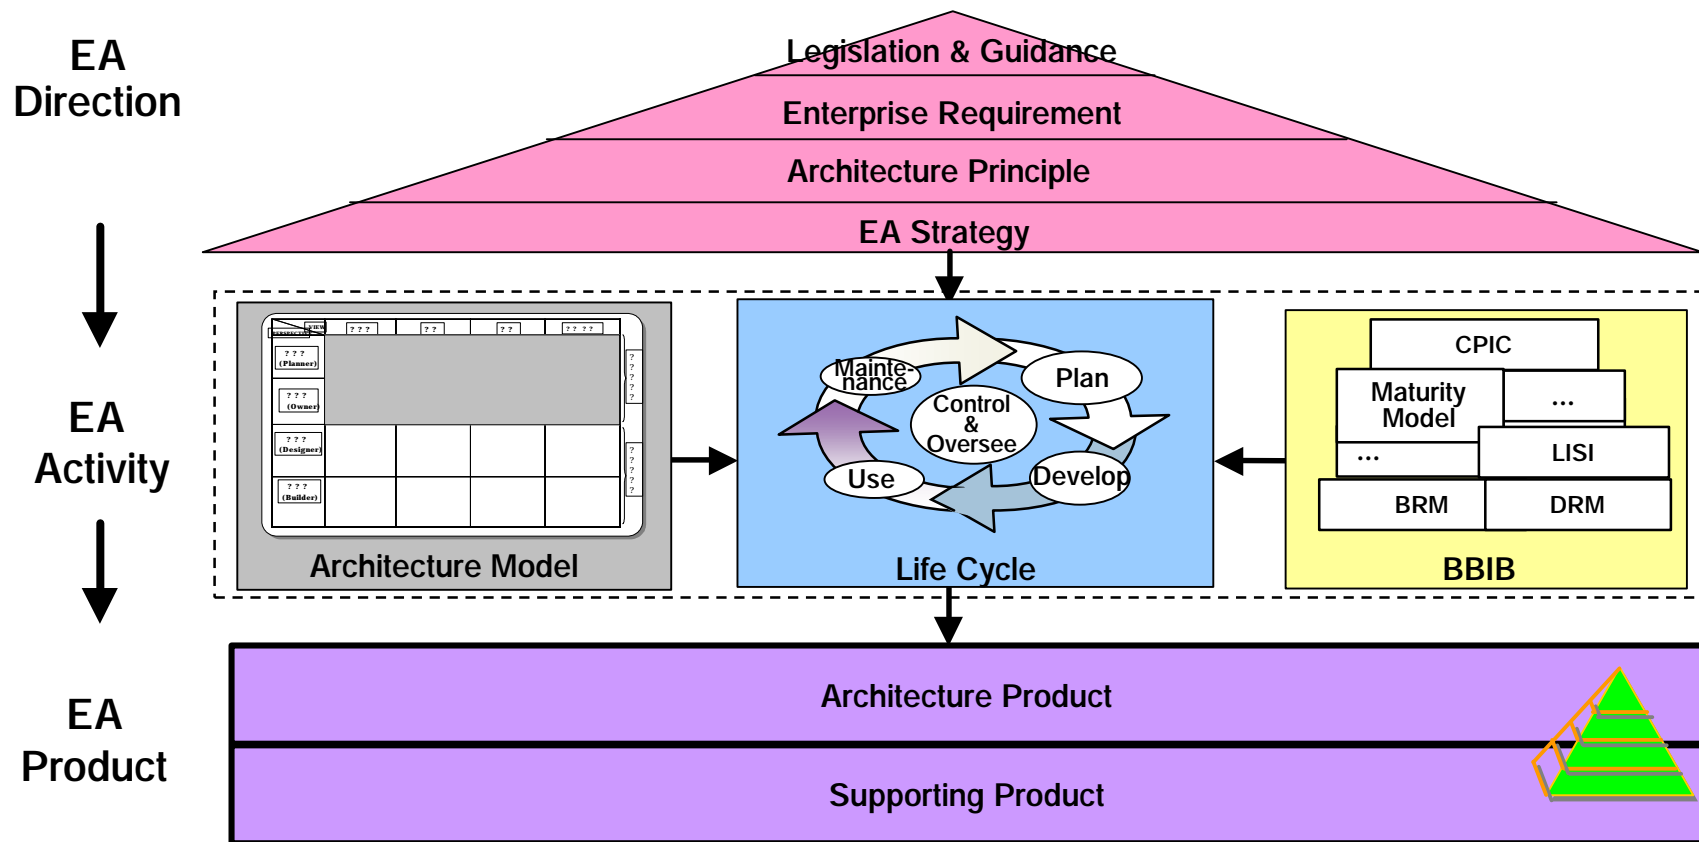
EA Direction

Legislation & Guidance

Enterprise Requirement

Architecture Principle

EA Strategy

EA Activity

VIEW
PERSPECTIVE
? ? ?
? ?
? ?
? ? ? ?
? ? ?
(Planner)
? ? ?
(Owner)
? ? ?
(Designer)
? ? ?
(Builder)

Architecture Model

Maintenance
Plan
Control & Oversee
Use
Develop

Life Cycle

CPIC
Maturity Model
...
LISI
...
BRM
DRM

BBIB

EA Product

Architecture Product

Supporting Product